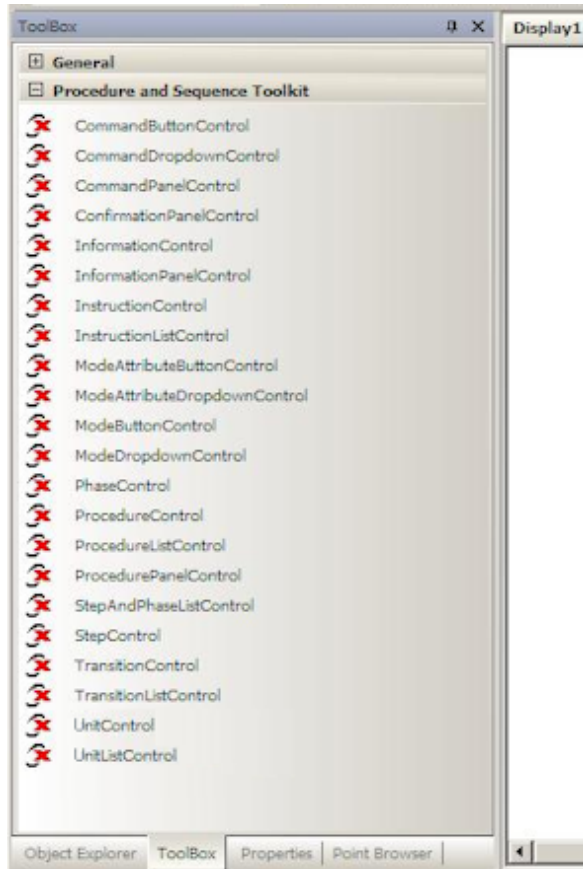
ToolBox
Display1
⊞ General
⊟ Procedure and Sequence Toolkit
CommandButtonControl
CommandDropdownControl
CommandPanelControl
ConfirmationPanelControl
InformationControl
InformationPanelControl
InstructionControl
InstructionListControl
ModeAttributeButtonControl
ModeAttributeDropdownControl
ModeButtonControl
ModeDropdownControl
PhaseControl
ProcedureControl
ProcedureListControl
ProcedurePanelControl
StepAndPhaseListControl
StepControl
TransitionControl
TransitionListControl
UnitControl
UnitListControl
Object Explorer | ToolBox | Properties | Point Browser